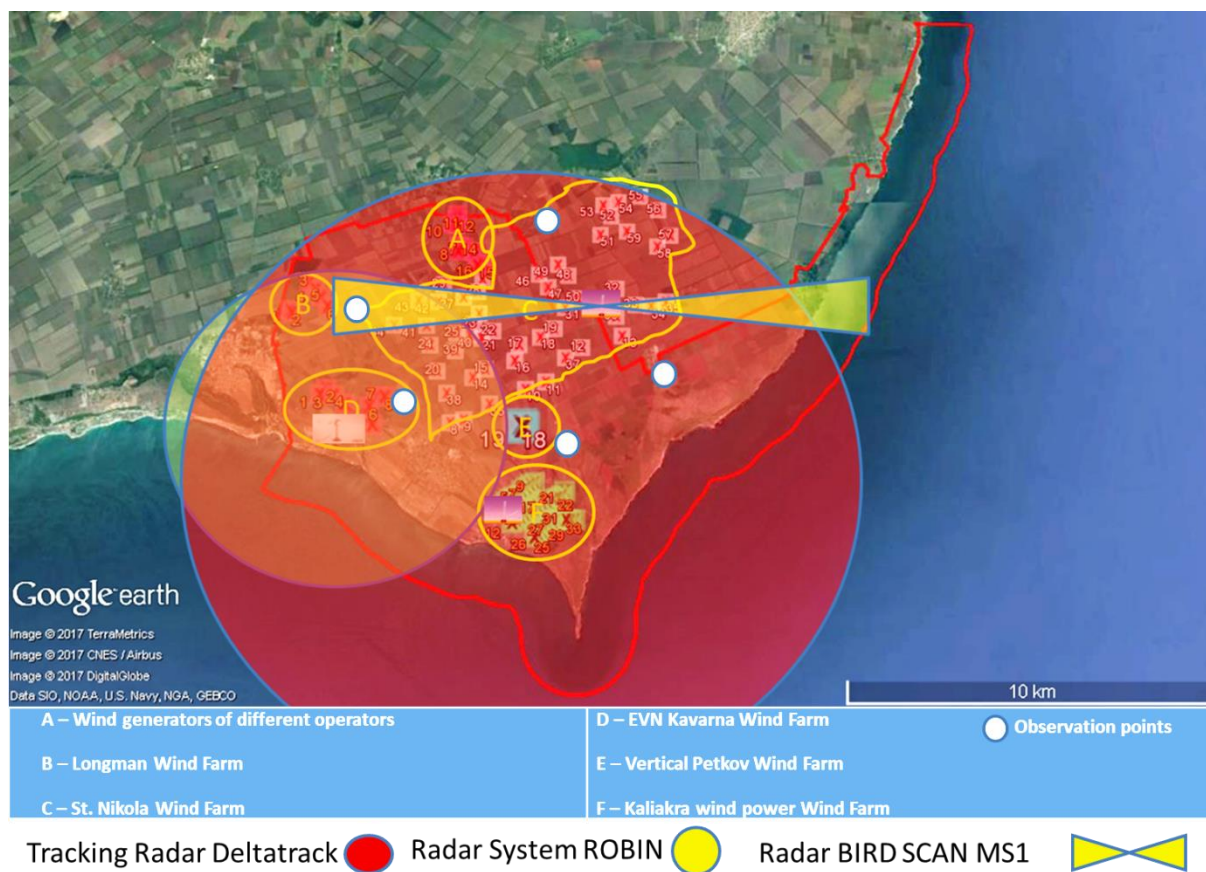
A
B
C
D
E
F

Google earth
Image © 2017 TerraMetrics
Image © 2017 CNES / Airbus
Image © 2017 DigitalGlobe
Data SIO, NOAA, U.S. Navy, NGA, GEBCO

10 km

A – Wind generators of different operators
B – Longman Wind Farm
C – St. Nikola Wind Farm
D – EVN Kavarna Wind Farm
E – Vertical Petkov Wind Farm
F – Kaliakra wind power Wind Farm
Observation points

Tracking Radar Deltatrack
Radar System ROBIN
Radar BIRD SCAN MS1